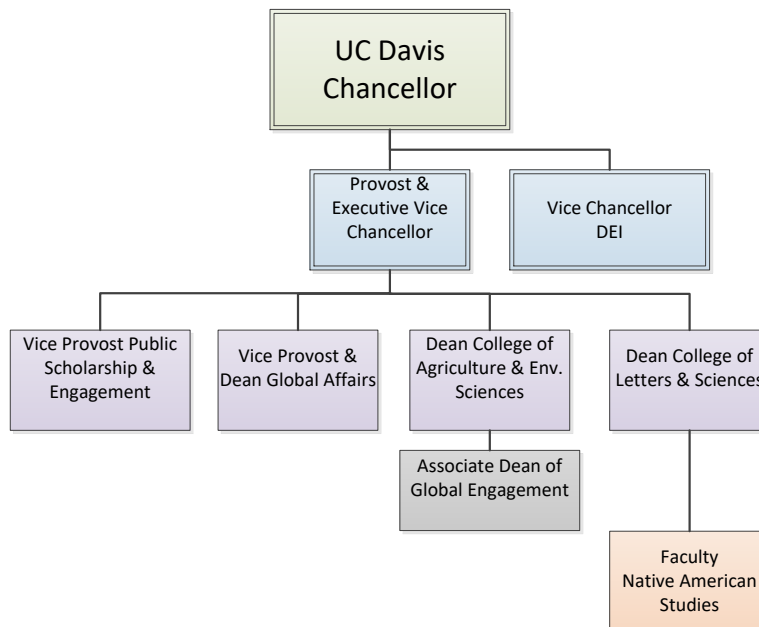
UC Davis Chancellor

Provost & Executive Vice Chancellor

Vice Chancellor DEI

Vice Provost Public Scholarship & Engagement

Vice Provost & Dean Global Affairs

Dean College of Agriculture & Env. Sciences

Dean College of Letters & Sciences

Associate Dean of Global Engagement

Faculty Native American Studies